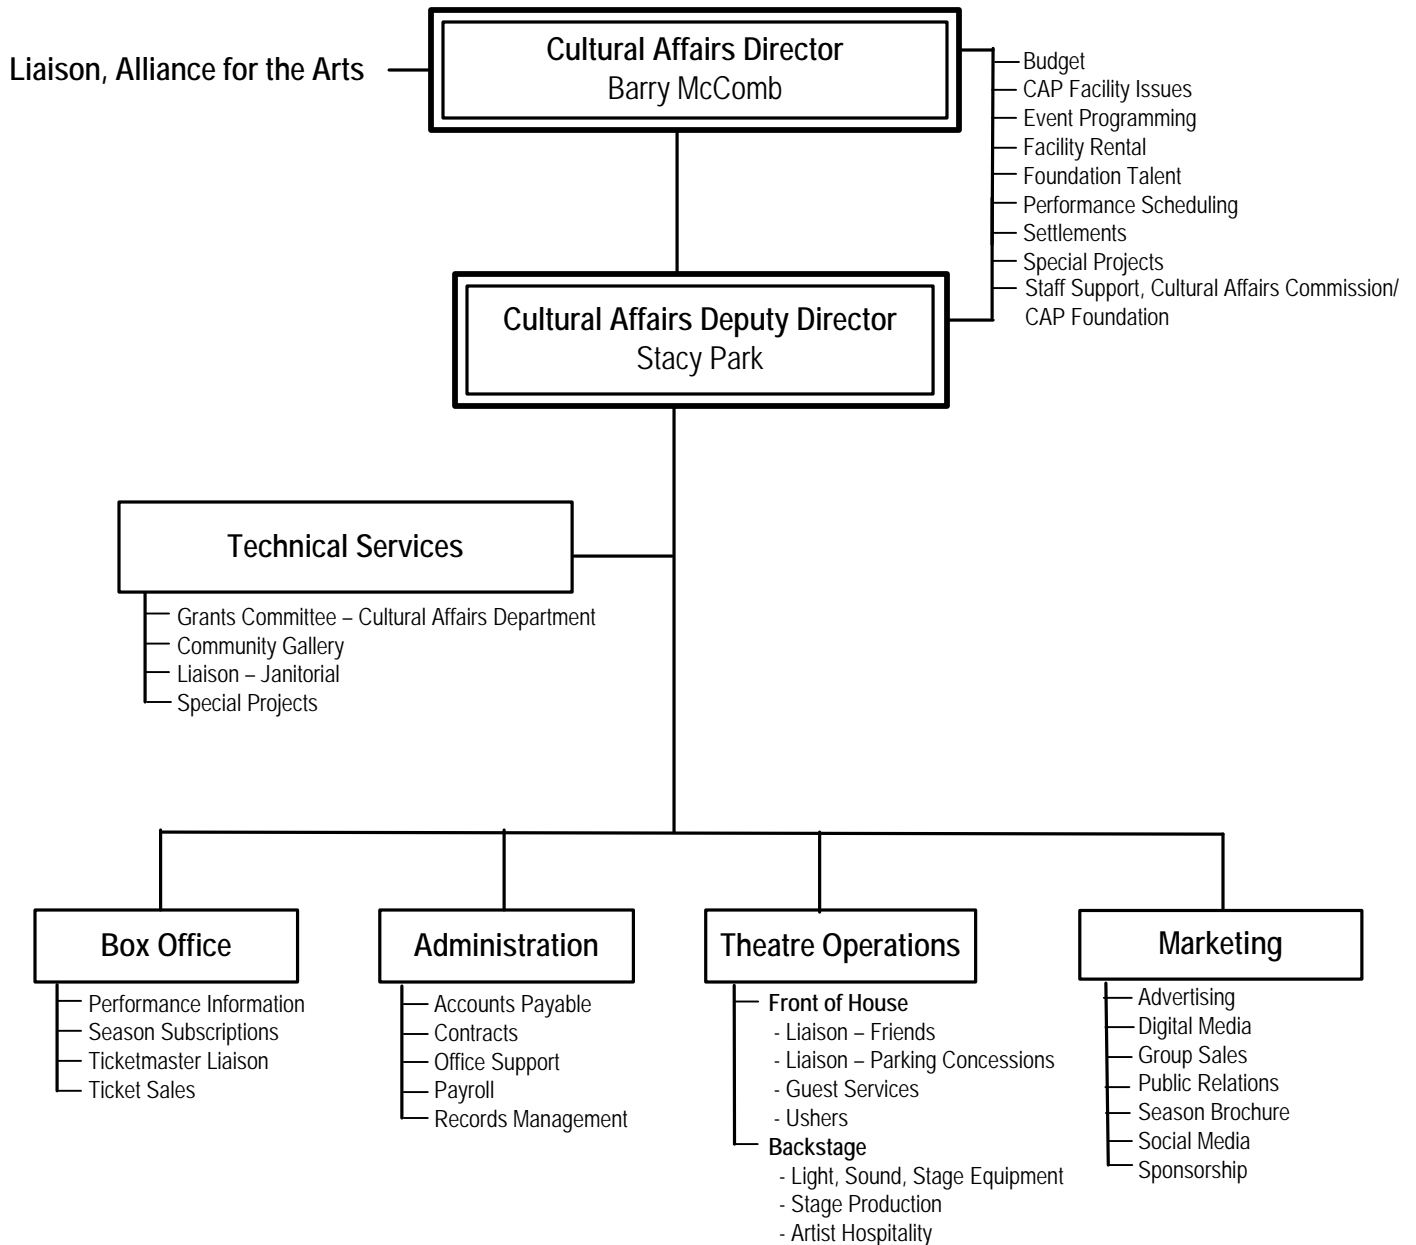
Liaison, Alliance for the Arts

Cultural Affairs Director
Barry McComb

Budget
CAP Facility Issues
Event Programming
Facility Rental
Foundation Talent
Performance Scheduling
Settlements
Special Projects
Staff Support, Cultural Affairs Commission/ CAP Foundation

Cultural Affairs Deputy Director
Stacy Park

Technical Services
Grants Committee – Cultural Affairs Department
Community Gallery
Liaison – Janitorial
Special Projects

Box Office
Performance Information
Season Subscriptions
Ticketmaster Liaison
Ticket Sales

Administration
Accounts Payable
Contracts
Office Support
Payroll
Records Management

Theatre Operations
Front of House
- Liaison – Friends
- Liaison – Parking Concessions
- Guest Services
- Ushers
Backstage
- Light, Sound, Stage Equipment
- Stage Production
- Artist Hospitality

Marketing
Advertising
Digital Media
Group Sales
Public Relations
Season Brochure
Social Media
Sponsorship